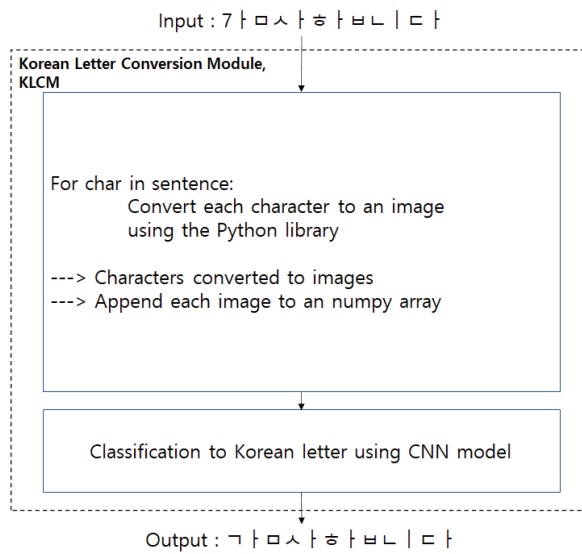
Input : 7ㅏㅁㅅㅏㅎㅏㅂㄴㅣㄷㅏ

Korean Letter Conversion Module, KLCM

For char in sentence:
Convert each character to an image using the Python library

---> Characters converted to images
---> Append each image to an numpy array

Classification to Korean letter using CNN model

Output : ㄱㅏㅁㅅㅏㅎㅏㅂㄴㅣㄷㅏ